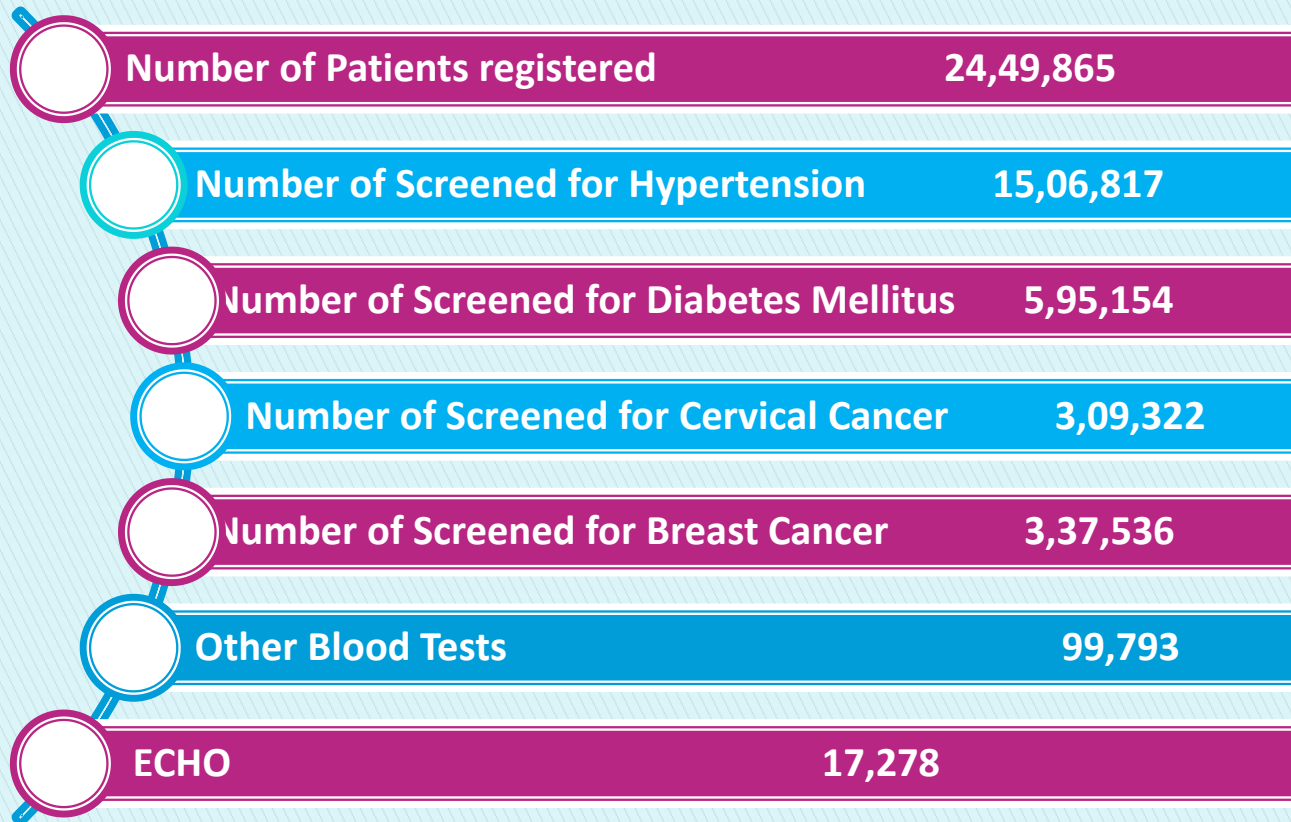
Number of Patients registered 24,49,865

Number of Screened for Hypertension 15,06,817

Number of Screened for Diabetes Mellitus 5,95,154

Number of Screened for Cervical Cancer 3,09,322

Number of Screened for Breast Cancer 3,37,536

Other Blood Tests 99,793

ECHO 17,278